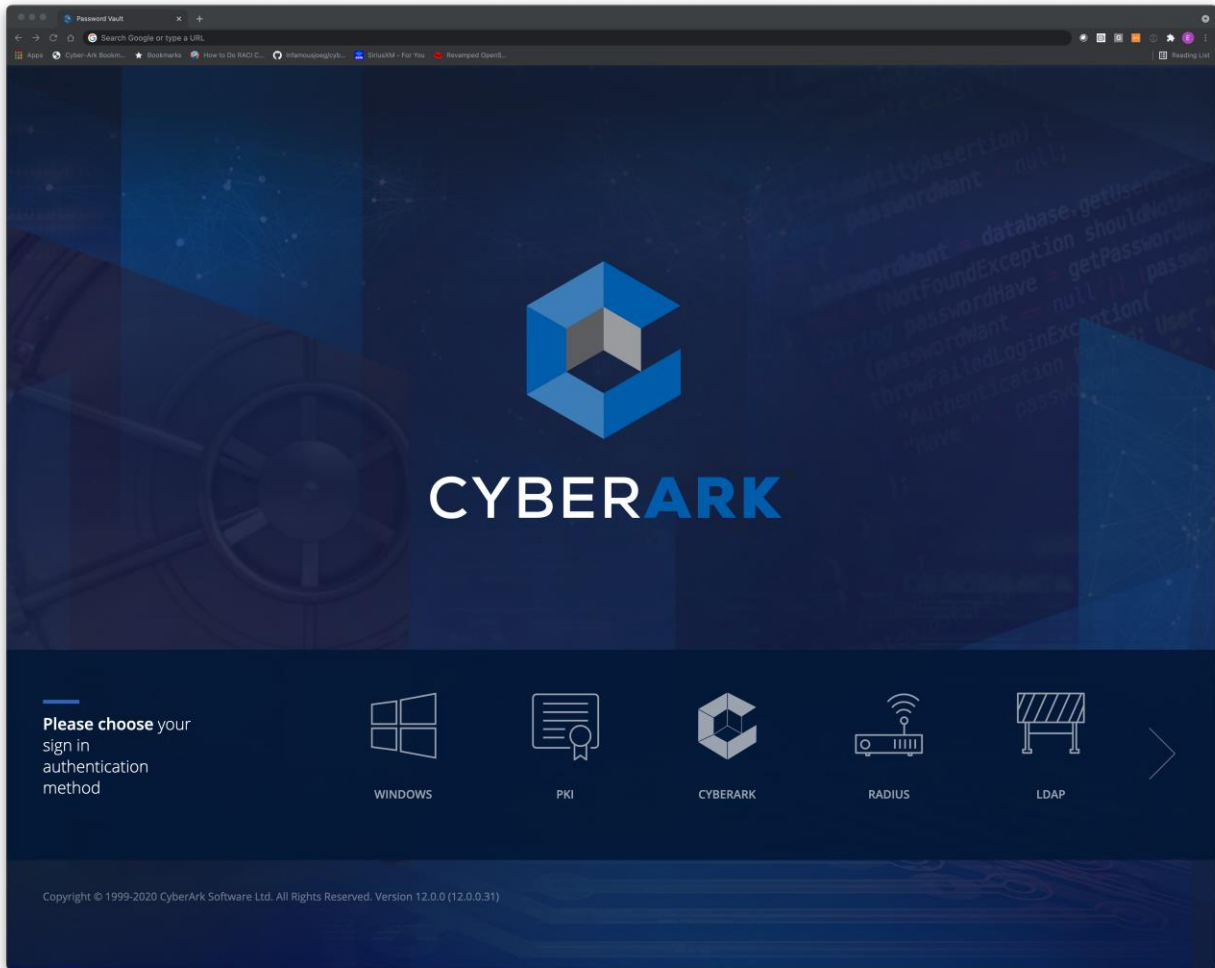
Password Vault

Search Google or type a URL

Apps Cyber-Ark Bookm... Bookmarks How to Do RACI C... infamousjoeg/cyb... SiriusXM - For You Revamped OpenS...

Reading List

CYBERARK

Please choose your sign in authentication method

WINDOWS

PKI

CYBERARK

RADIUS

LDAP

Copyright © 1999-2020 CyberArk Software Ltd. All Rights Reserved. Version 12.0.0 (12.0.0.31)